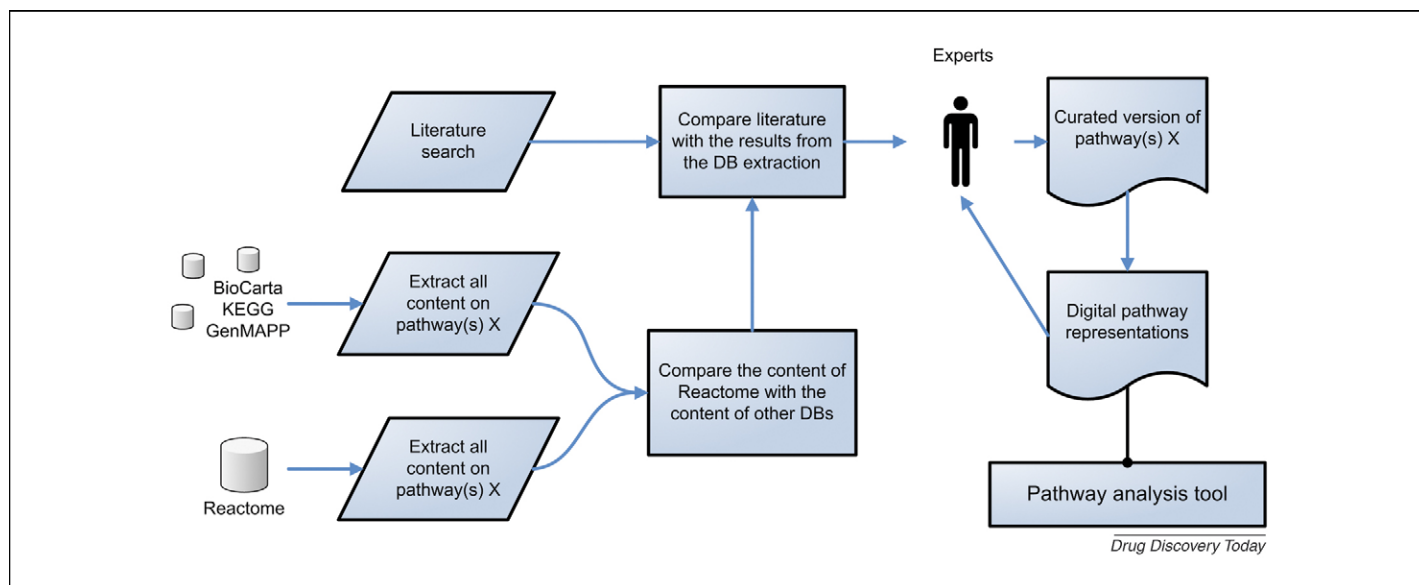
Experts

Literature search

Compare literature with the results from the DB extraction

Curated version of pathway(s) X

BioCarta
KEGG
GenMAPP

Extract all content on pathway(s) X

Digital pathway representations

Compare the content of Reactome with the content of other DBs

Reactome

Extract all content on pathway(s) X

Pathway analysis tool

Drug Discovery Today